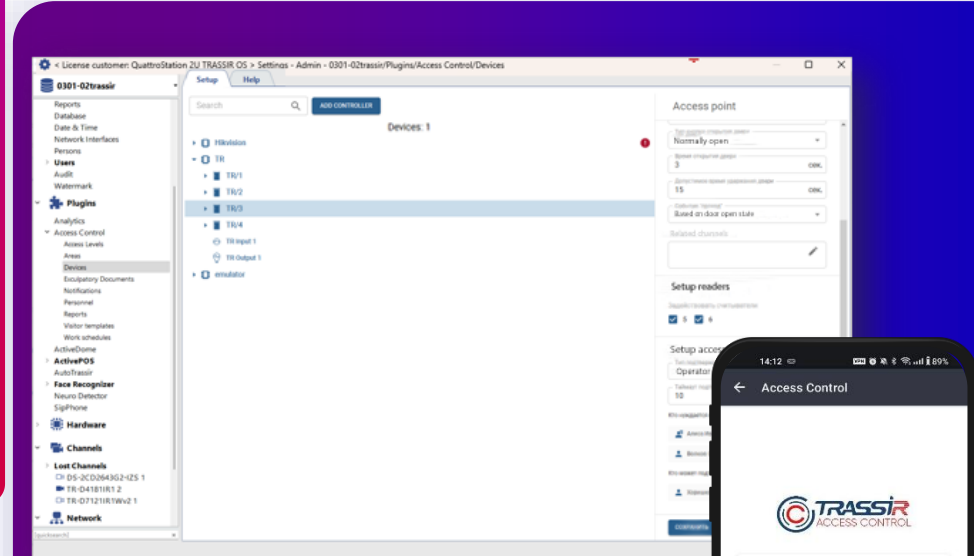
< License customer: QuattroStation 2U TRASSIR OS > Settings - Admin - 0301-02trassir/Plugins/Access Control/Devices

0301-02trassir

Reports
Database
Date & Time
Network Interfaces
Persons
Users
Audit
Watermark
Plugins
Analytics
Access Control
Access Levels
Areas
Devices
Exculpatory Documents
Notifications
Personnel
Reports
Visitor templates
Work schedules
ActiveDome
ActivePOS
AutoTrassir
Face Recognizer
Neuro Detector
SipPhone
Hardware
Channels
Lost Channels
DS-2CD2643G2-IZS 1
TR-D4181IR1 2
TR-D7121IR1Wv2 1
Network

Setup
Help

Search
ADD CONTROLLER
Devices: 1

Hikvision
TR
TR/1
TR/2
TR/3
TR/4
TR Input 1
TR Output 1
emulator

Access point
Normally open
3 сек.
15 сек.
Based on door open state
Setup readers
5
6
Setup access
Operator
10

14:12
89%
Access Control
TRASSIR
ACCESS CONTROL